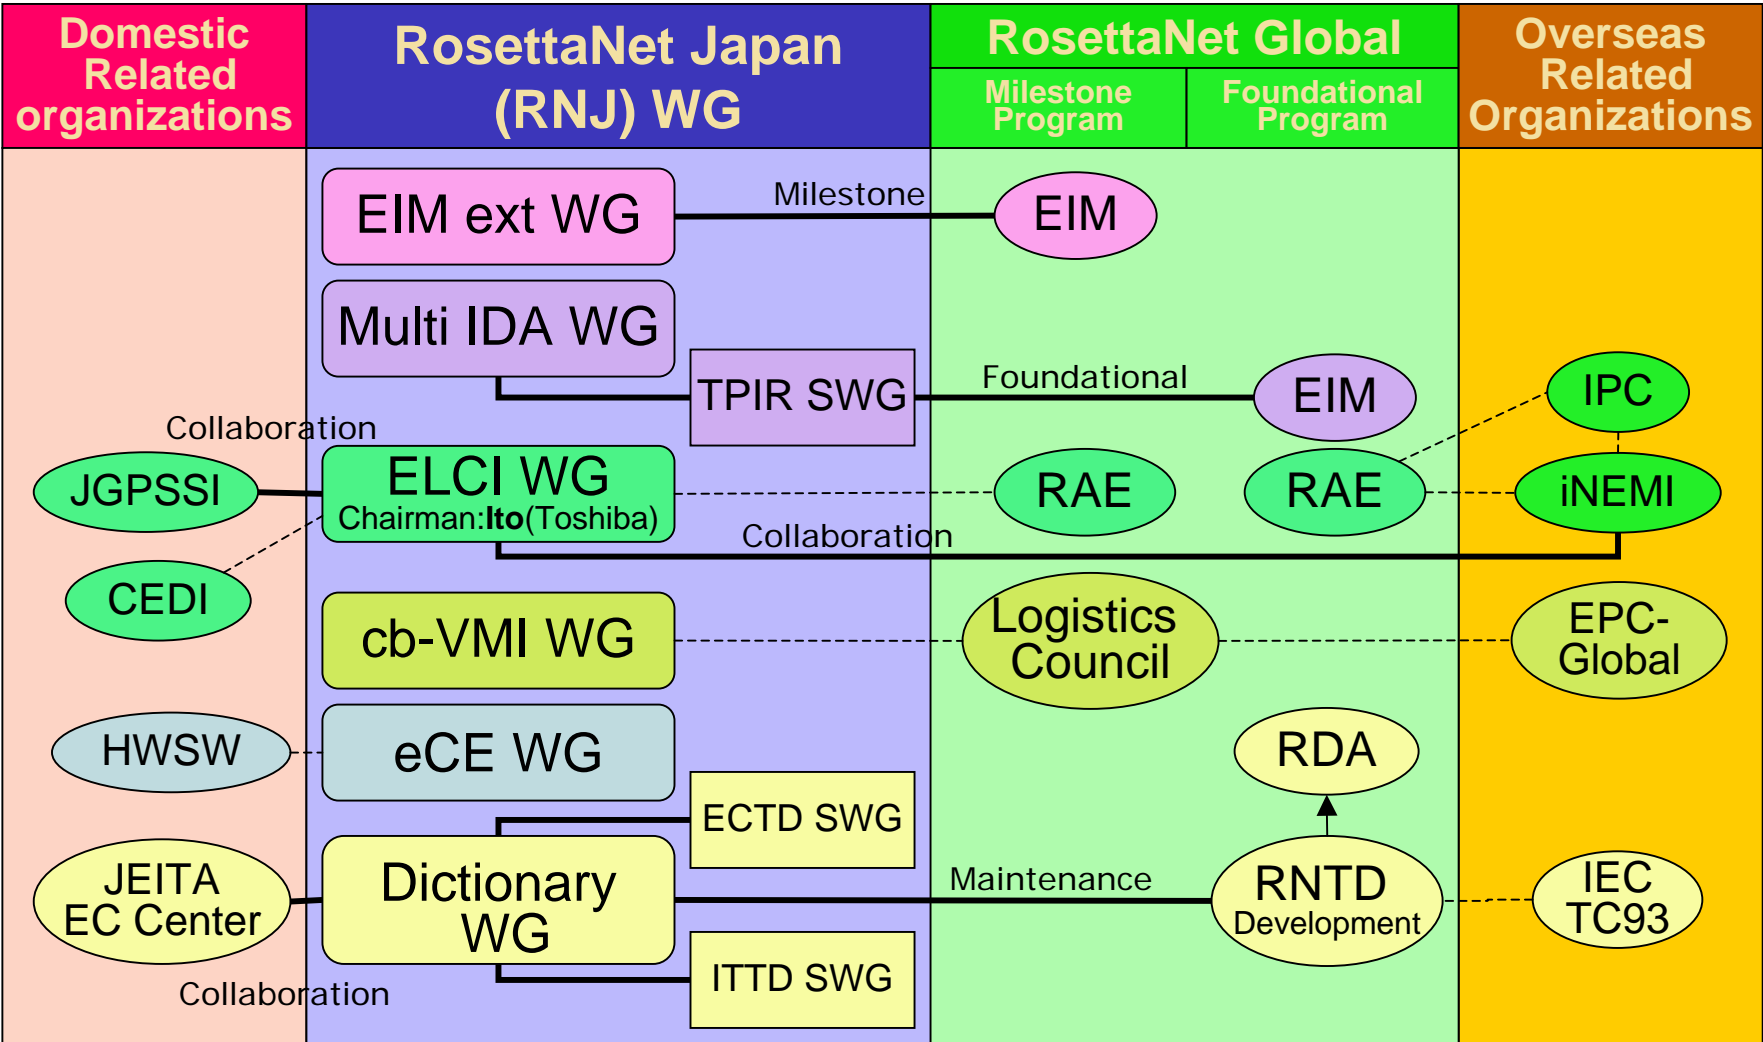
Domestic Related organizations

RosettaNet Japan (RNJ) WG

RosettaNet Global

Milestone Program

Foundational Program

Overseas Related Organizations

EIM ext WG

Milestone

EIM

Multi IDA WG

TPIR SWG

Foundational

EIM

IPC

Collaboration

JGPSSI

ELCI WG
Chairman:Ito(Toshiba)

RAE

RAE

iNEMI

Collaboration

CEDI

cb-VMI WG

Logistics Council

EPC-Global

HWSW

eCE WG

RDA

ECTD SWG

JEITA EC Center

Dictionary WG

Maintenance

RNTD
Development

IEC TC93

ITTD SWG

Collaboration